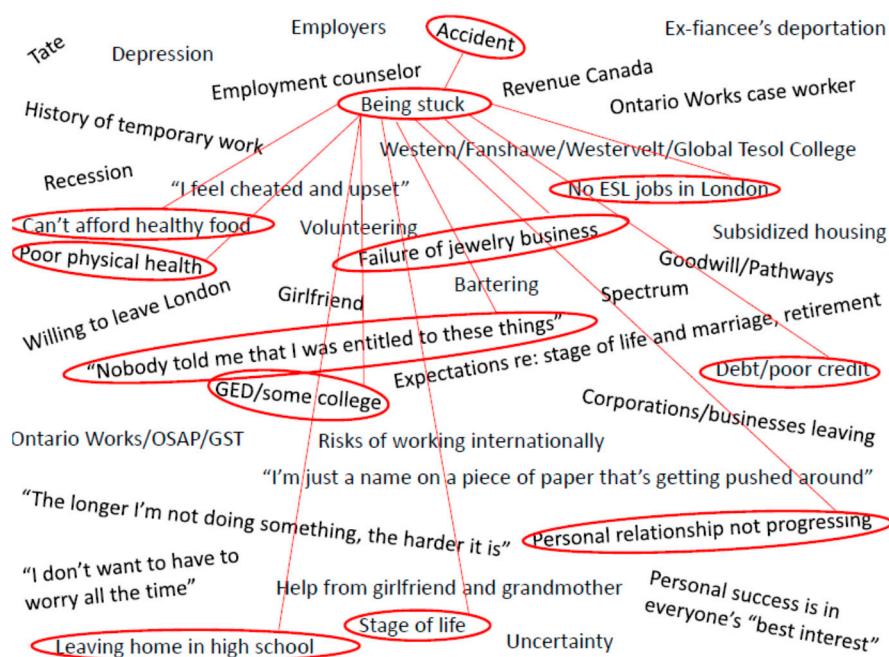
Tate
Depression
Employers
Accident
Ex-fiancee's deportation
Employment counselor
Revenue Canada
Being stuck
Ontario Works case worker
History of temporary work
Western/Fanshawe/Westervelt/Global Tesol College
Recession
"I feel cheated and upset"
No ESL jobs in London
Can't afford healthy food
Volunteering
Subsidized housing
Poor physical health
Failure of jewelry business
Goodwill/Pathways
Bartering
Spectrum
Willing to leave London
Girlfriend
"Nobody told me that I was entitled to these things"
Expectations re: stage of life and marriage, retirement
GED/some college
Debt/poor credit
Corporations/businesses leaving
Ontario Works/OSAP/GST
Risks of working internationally
"I'm just a name on a piece of paper that's getting pushed around"
"The longer I'm not doing something, the harder it is"
Personal relationship not progressing
"I don't want to have to worry all the time"
Help from girlfriend and grandmother
Personal success is in everyone's "best interest"
Stage of life
Leaving home in high school
Uncertainty